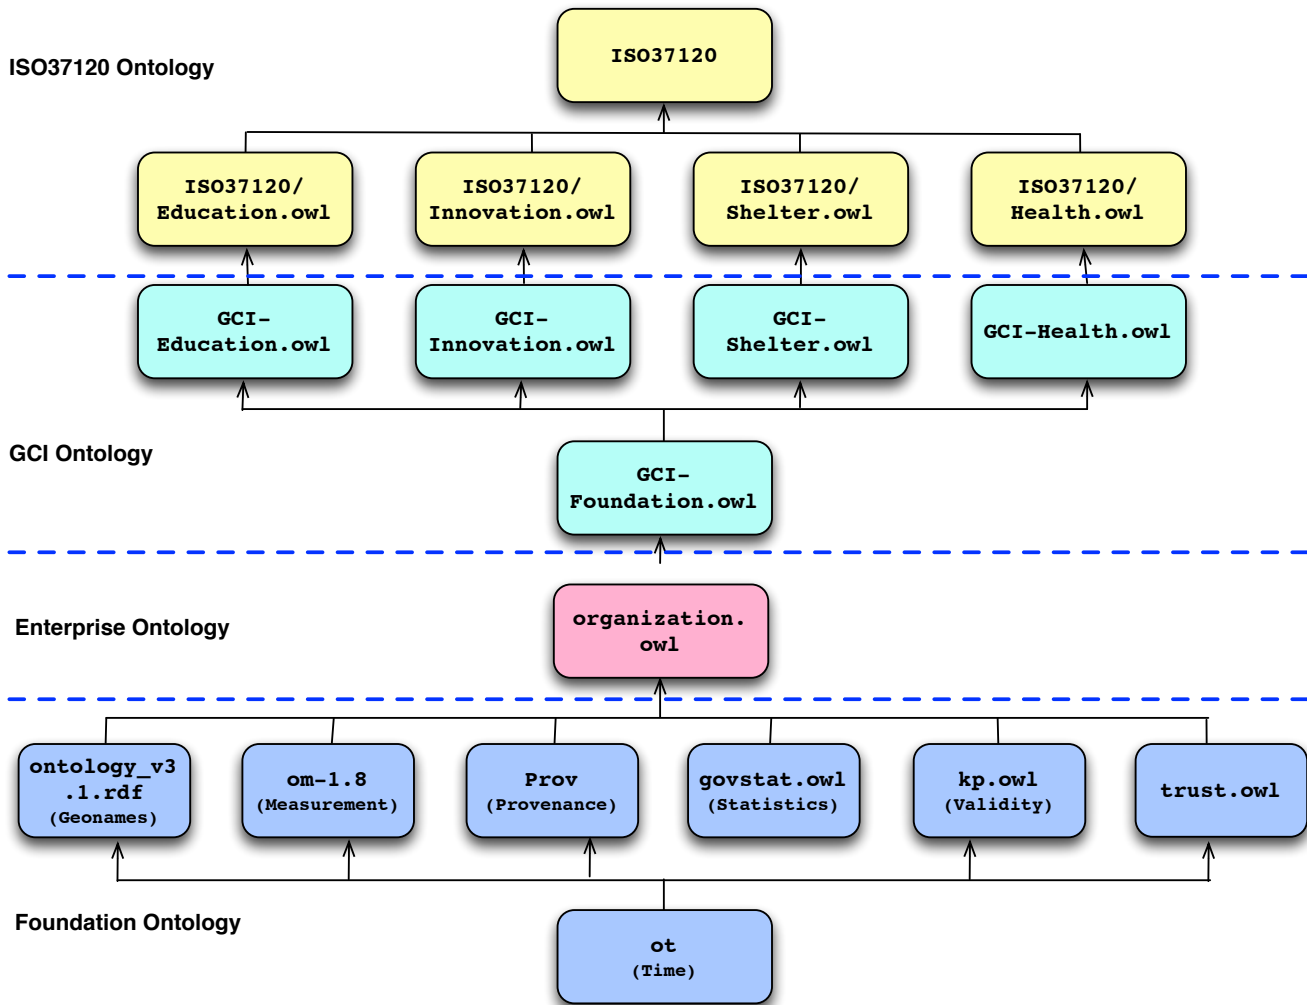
ISO37120 Ontology

ISO37120

ISO37120/ Education.owl

ISO37120/ Innovation.owl

ISO37120/ Shelter.owl

ISO37120/ Health.owl

GCI-Education.owl

GCI-Innovation.owl

GCI-Shelter.owl

GCI-Health.owl

GCI Ontology

GCI-Foundation.owl

Enterprise Ontology

organization.owl

ontology_v3.1.rdf (Geonames)

om-1.8 (Measurement)

Prov (Provenance)

govstat.owl (Statistics)

kp.owl (Validity)

trust.owl

Foundation Ontology

ot (Time)